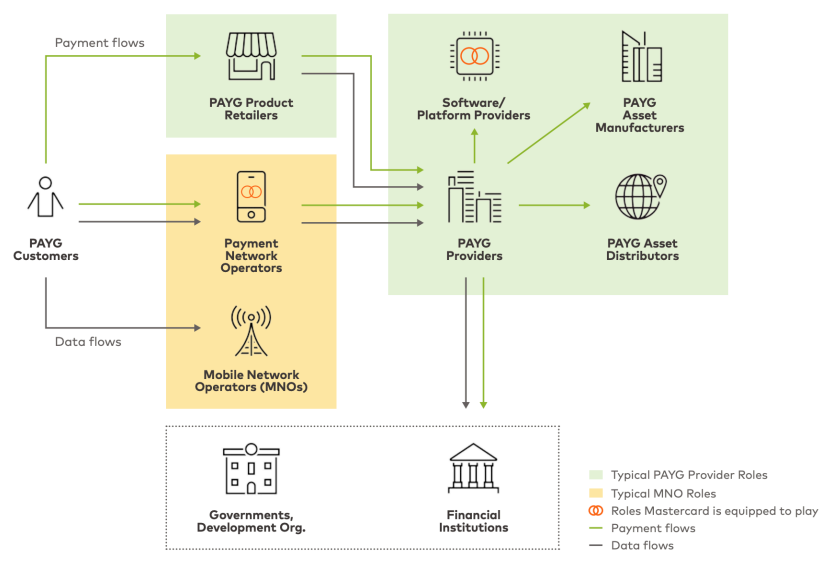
Payment flows

PAYG Product Retailers

Software/ Platform Providers

PAYG Asset Manufacturers

PAYG Customers

Payment Network Operators

PAYG Providers

PAYG Asset Distributors

Data flows

Mobile Network Operators (MNOs)

Governments, Development Org.

Financial Institutions

Typical PAYG Provider Roles
Typical MNO Roles
Roles Mastercard is equipped to play
Payment flows
Data flows